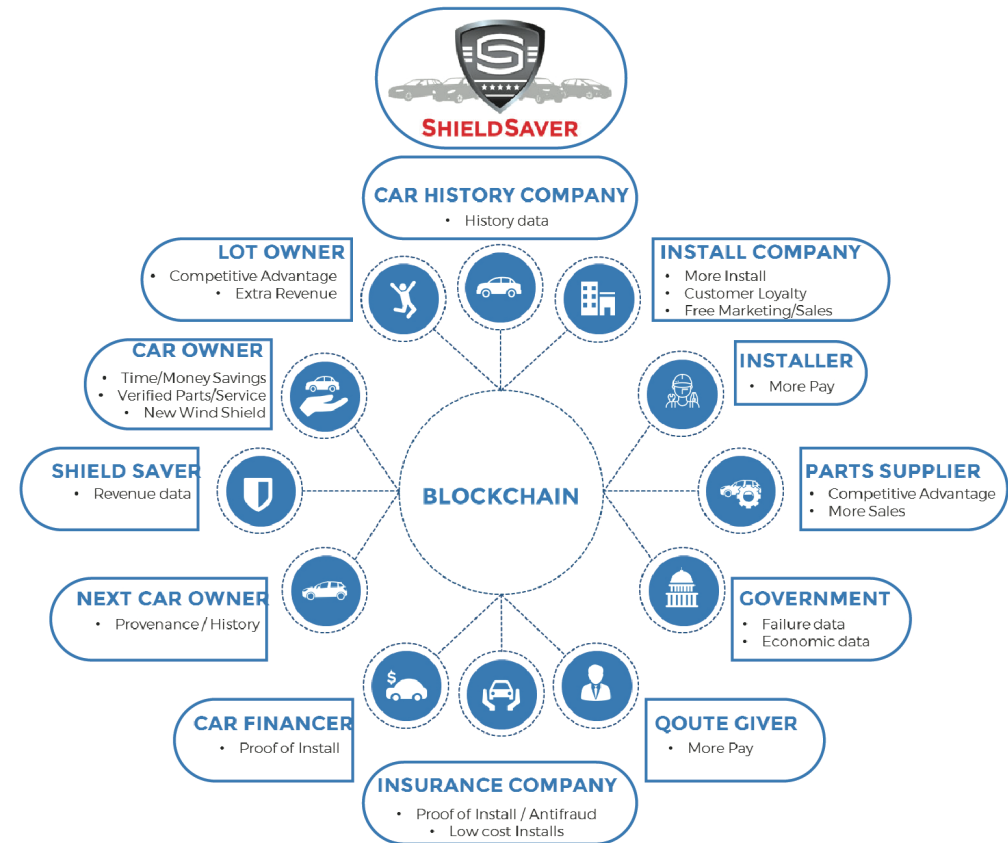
SHIELDSAVER

CAR HISTORY COMPANY
• History data

LOT OWNER
• Competitive Advantage
• Extra Revenue

INSTALL COMPANY
• More Install
• Customer Loyalty
• Free Marketing/Sales

CAR OWNER
• Time/Money Savings
• Verified Parts/Service
• New Wind Shield

INSTALLER
• More Pay

SHIELD SAVER
• Revenue data

BLOCKCHAIN

PARTS SUPPLIER
• Competitive Advantage
• More Sales

NEXT CAR OWNER
• Provenance / History

GOVERNMENT
• Failure data
• Economic data

CAR FINANCER
• Proof of Install

QOUTE GIVER
• More Pay

INSURANCE COMPANY
• Proof of Install / Antifraud
• Low cost Installs